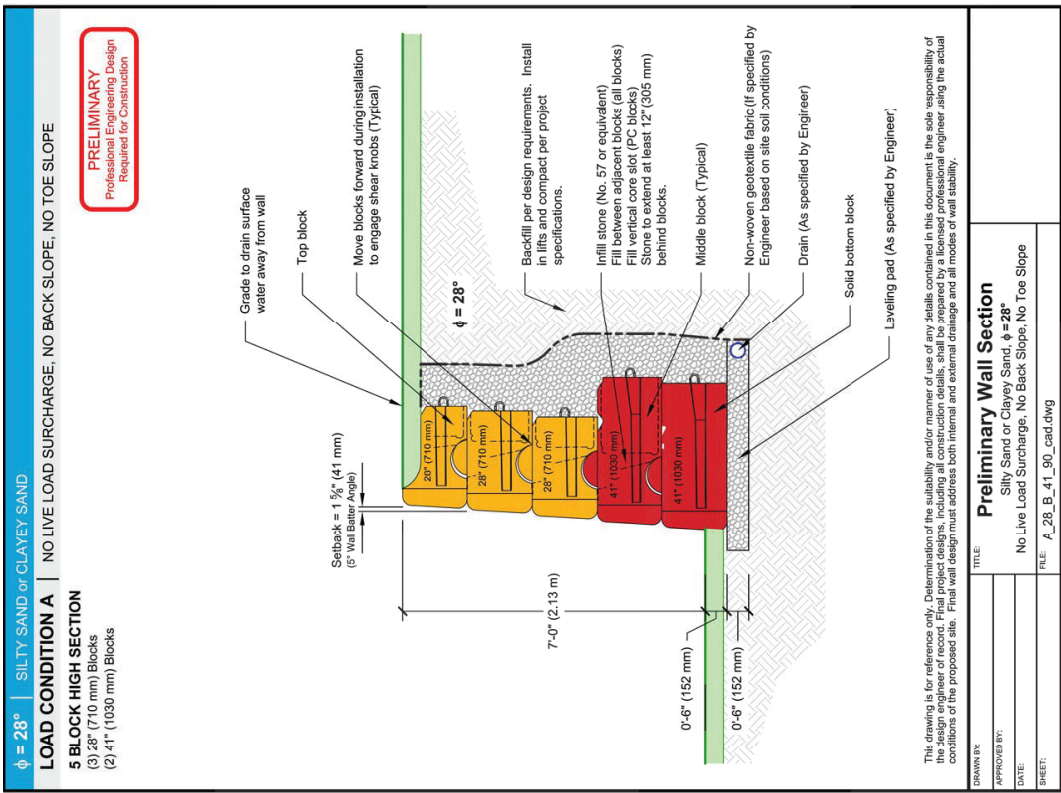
$\phi = 28°$ | SILTY SAND or CLAYEY SAND

LOAD CONDITION A | NO LIVE LOAD SURCHARGE, NO BACK SLOPE, NO TOE SLOPE

PRELIMINARY
Professional Engineering Design Required for Construction

5 BLOCK HIGH SECTION
(3) 28" (710 mm) Blocks
(2) 41" (1030 mm) Blocks

Grade to drain surface water away from wall

Top block

Move blocks forward during installation to engage shear knobs (Typical)

Backfill per design requirements. Install in lifts and compact per project specifications.

$\phi = 28°$

Infill stone (No. 57 or equivalent)
Fill between adjacent blocks (all blocks)
Fill vertical core slot (PC blocks)
Stone to extend at least 12" (305 mm) behind blocks.

Middle block (Typical)

Non-woven geotextile fabric (If specified by Engineer based on site soil conditions)

Drain (As specified by Engineer)

Solid bottom block

Leveling pad (As specified by Engineer)

Setback = 1 5/8" (41 mm)
(5° Wall Batter Angle)

7'-0" (2.13 m)

0'-6" (152 mm)

0'-6" (152 mm)

28" (710 mm)

28" (710 mm)

28" (710 mm)

41" (1030 mm)

41" (1030 mm)

This drawing is for reference only. Determination of the suitability and/or manner of use of any details contained in this document is the sole responsibility of the design engineer of record. Final project designs, including all construction details, shall be prepared by a licensed professional engineer using the actual conditions of the proposed site. Final wall design must address both internal and external drainage and all modes of wall stability.

DRAWN BY:
APPROVED BY:
DATE:
SHEET:

TITLE:
Preliminary Wall Section
Silty Sand or Clayey Sand, $\phi = 28°$
No Live Load Surcharge, No Back Slope, No Toe Slope

FILE: A_28_B_41_90_cad.dwg